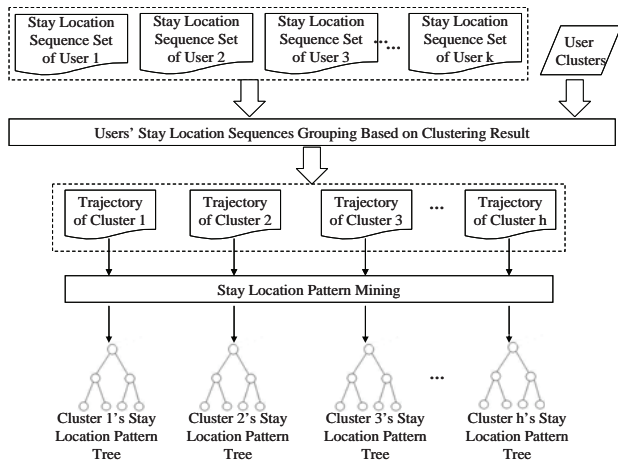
Stay Location Sequence Set of User 1

Stay Location Sequence Set of User 2

Stay Location Sequence Set of User 3

...

Stay Location Sequence Set of User k

User Clusters

Users' Stay Location Sequences Grouping Based on Clustering Result

Trajectory of Cluster 1

Trajectory of Cluster 2

Trajectory of Cluster 3

...

Trajectory of Cluster h

Stay Location Pattern Mining

Cluster 1's Stay Location Pattern Tree

Cluster 2's Stay Location Pattern Tree

Cluster 3's Stay Location Pattern Tree

...

Cluster h's Stay Location Pattern Tree